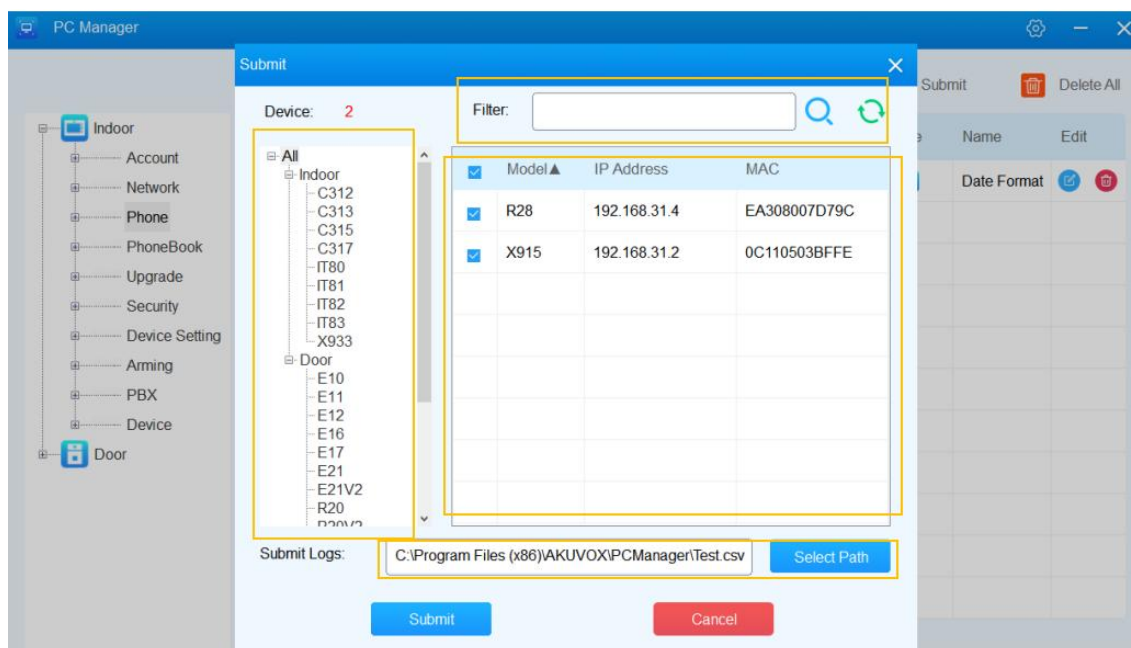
PC Manager

Submit

Device: 2

Filter:

All
Indoor
C312
C313
C315
C317
IT80
IT81
IT82
IT83
X933
Door
E10
E11
E12
E16
E17
E21
E21V2
R20
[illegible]

| | Model▲ | IP Address | MAC |
|---|---|---|---|
| ☑ | R28 | 192.168.31.4 | EA308007D79C |
| ☑ | X915 | 192.168.31.2 | 0C110503BFFE |

Submit Logs: C:\Program Files (x86)\AKUVOX\PCManager\Test.csv Select Path

Submit Cancel

Indoor
Account
Network
Phone
PhoneBook
Upgrade
Security
Device Setting
Arming
PBX
Device
Door

Submit Delete All

Name Edit
Date Format